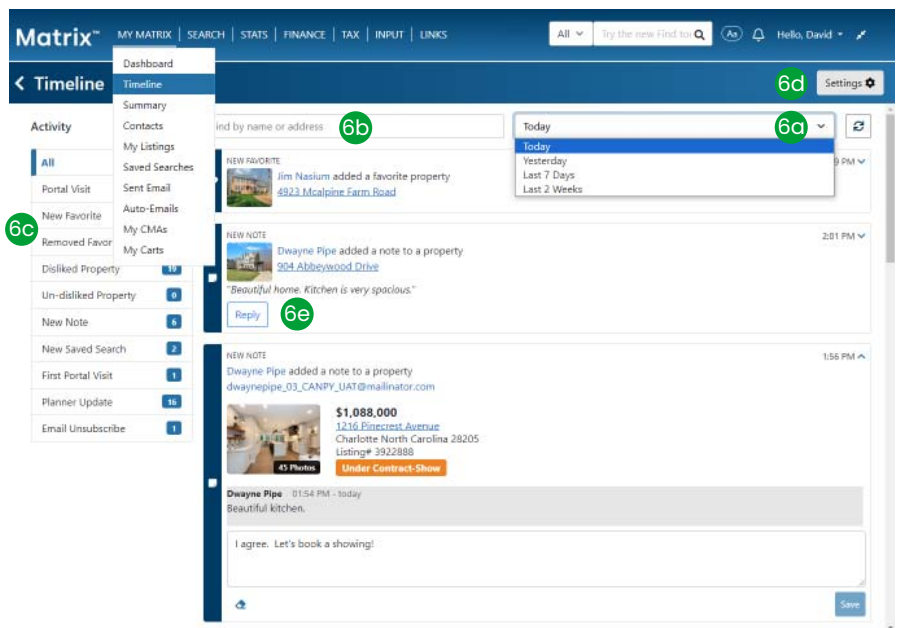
Matrix™ MY MATRIX | SEARCH | STATS | FINANCE | TAX | INPUT | LINKS

All Try the new Find too

Aa Hello, David

Dashboard
Timeline
Summary
Contacts
My Listings
Saved Searches
Sent Email
Auto-Emails
My CMAs
My Carts

< Timeline

6d Settings

Activity

All
Portal Visit
New Favorite
6c
Removed Favor
Disliked Property 10
Un-disliked Property 0
New Note 6
New Saved Search 2
First Portal Visit 1
Planner Update 16
Email Unsubscribe 1

ind by name or address 6b

Today 6a
Today
Yesterday
Last 7 Days
Last 2 Weeks

NEW FAVORITE
Jim Nasium added a favorite property
4923 Mcalpine Farm Road
9 PM

NEW NOTE
Dwayne Pipe added a note to a property
904 Abbeywood Drive
2:01 PM
"Beautiful home. Kitchen is very spacious."
Reply 6e

NEW NOTE
Dwayne Pipe added a note to a property
dwaynepipe_03_CANPY_UAT@mailinator.com
1:56 PM

45 Photos
$1,088,000
1216 Pinecrest Avenue
Charlotte North Carolina 28205
Listing# 3922888
Under Contract-Show

Dwayne Pipe 01:54 PM - today
Beautiful kitchen.

I agree. Let's book a showing!

Save